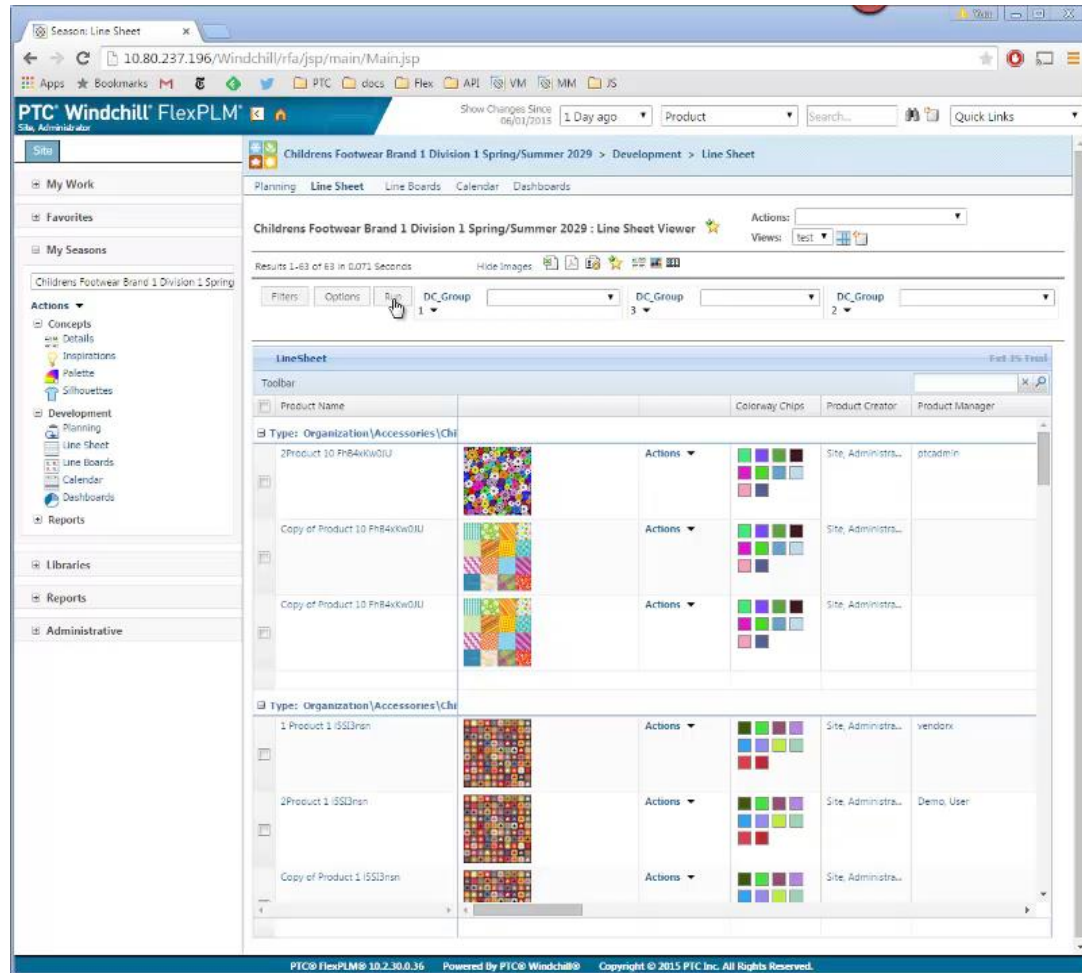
Season: Line Sheet ×

10.80.237.196/Windchill/rfa/jsp/main/Main.jsp

Apps Bookmarks PTC docs Flex API VM MM JS

PTC® Windchill® FlexPLM®
Site, Administrator

Show Changes Since 06/01/2015 1 Day ago Product Search... Quick Links

Site

My Work

Favorites

My Seasons

Childrens Footwear Brand 1 Division 1 Spring

Actions

Concepts
Details
Inspirations
Palette
Silhouettes

Development
Planning
Line Sheet
Line Boards
Calendar
Dashboards

Reports

Libraries

Reports

Administrative

Childrens Footwear Brand 1 Division 1 Spring/Summer 2029 > Development > Line Sheet

Planning Line Sheet Line Boards Calendar Dashboards

Childrens Footwear Brand 1 Division 1 Spring/Summer 2029 : Line Sheet Viewer

Actions:
Views: test

Results 1-63 of 63 in 0.071 Seconds Hide Images

Filters Options Run DC_Group 1 DC_Group 3 DC_Group 2

LineSheet

Toolbar

| Product Name | | | Colorway Chips | Product Creator | Product Manager |
|---|---|---|---|---|---|
| Type: Organization\Accessories\Chi | | | | | |
| 2Product 10 FhB4xKw0IU | | Actions | | Site, Administra... | ptcadmin |
| Copy of Product 10 FhB4xKw0IU | | Actions | | Site, Administra... | |
| Copy of Product 10 FhB4xKw0IU | | Actions | | Site, Administra... | |
| Type: Organization\Accessories\Chi | | | | | |
| 1 Product 1 ISSI3nsn | | Actions | | Site, Administra... | vendorx |
| 2Product 1 ISSI3nsn | | Actions | | Site, Administra... | Demo, User |
| Copy of Product 1 ISSI3nsn | | Actions | | Site, Administra... | |

PTC® FlexPLM® 10.2.30.0.36 Powered By PTC® Windchill® Copyright © 2015 PTC Inc. All Rights Reserved.